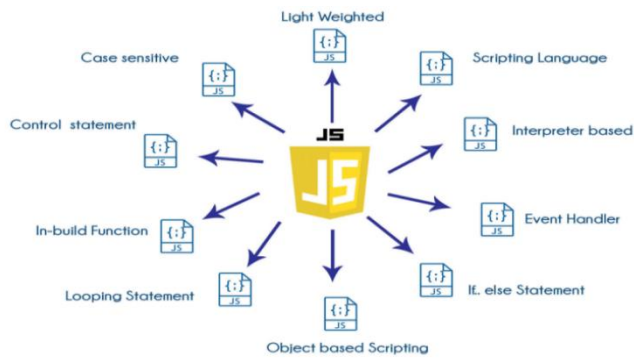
Light Weighted

{;}
JS

Case sensitive

{;}
JS

Scripting Language

{;}
JS

Control statement

{;}
JS

JS

JS

Interpreter based

{;}
JS

In-build Function

{;}
JS

Event Handler

{;}
JS

Looping Statement

{;}
JS

If. else Statement

{;}
JS

{;}
JS

Object based Scripting